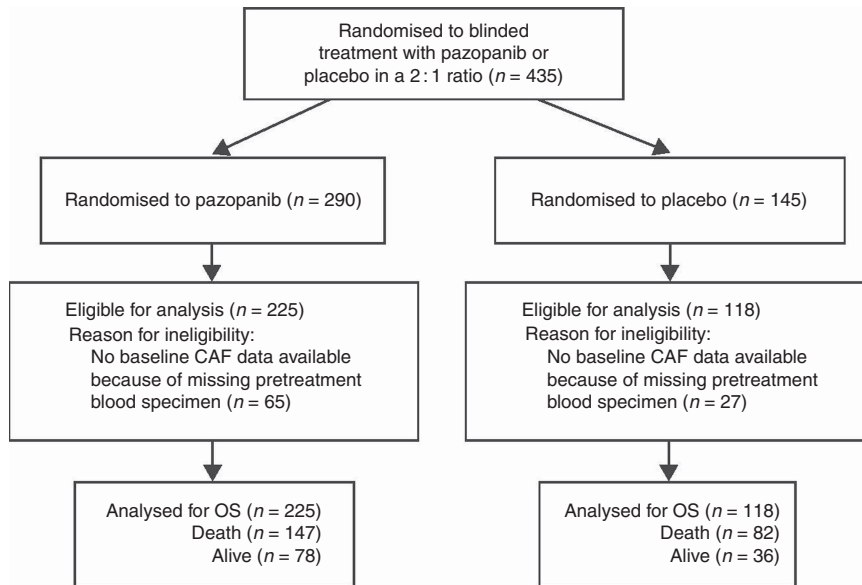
Randomised to blinded treatment with pazopanib or placebo in a 2 : 1 ratio ($n$ = 435)

Randomised to pazopanib ($n$ = 290)

Randomised to placebo ($n$ = 145)

Eligible for analysis ($n$ = 225)
Reason for ineligibility:
No baseline CAF data available because of missing pretreatment blood specimen ($n$ = 65)

Eligible for analysis ($n$ = 118)
Reason for ineligibility:
No baseline CAF data available because of missing pretreatment blood specimen ($n$ = 27)

Analysed for OS ($n$ = 225)
Death ($n$ = 147)
Alive ($n$ = 78)

Analysed for OS ($n$ = 118)
Death ($n$ = 82)
Alive ($n$ = 36)